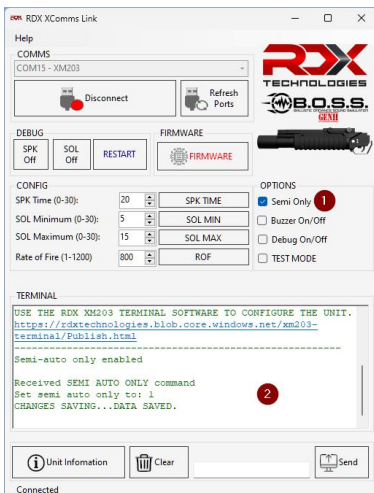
RDX XComms Link

Help

COMMS

COM15 - XM203

Disconnect

Refresh Ports

RDX TECHNOLOGIES

B.O.S.S.

BALLISTIC ORDNANCE SOUND SIMULATOR

GENII

DEBUG

SPK Off

SOL Off

RESTART

FIRMWARE

FIRMWARE

CONFIG

SPK Time (0-30): 20 SPK TIME

SOL Minimum (0-30): 5 SOL MIN

SOL Maximum (0-30): 15 SOL MAX

Rate of Fire (1-1200) 800 ROF

OPTIONS

Semi Only 1

Buzzer On/Off

Debug On/Off

TEST MODE

TERMINAL

USE THE RDX XM203 TERMINAL SOFTWARE TO CONFIGURE THE UNIT.
https://rdxtechnologies.blob.core.windows.net/xm203-terminal/Publish.html
------------------------------------------------------------

Semi-auto only enabled

Received SEMI AUTO ONLY command
Set semi auto only to: 1
CHANGES SAVING...DATA SAVED.

2

Unit Infomation

Clear

Send

Connected